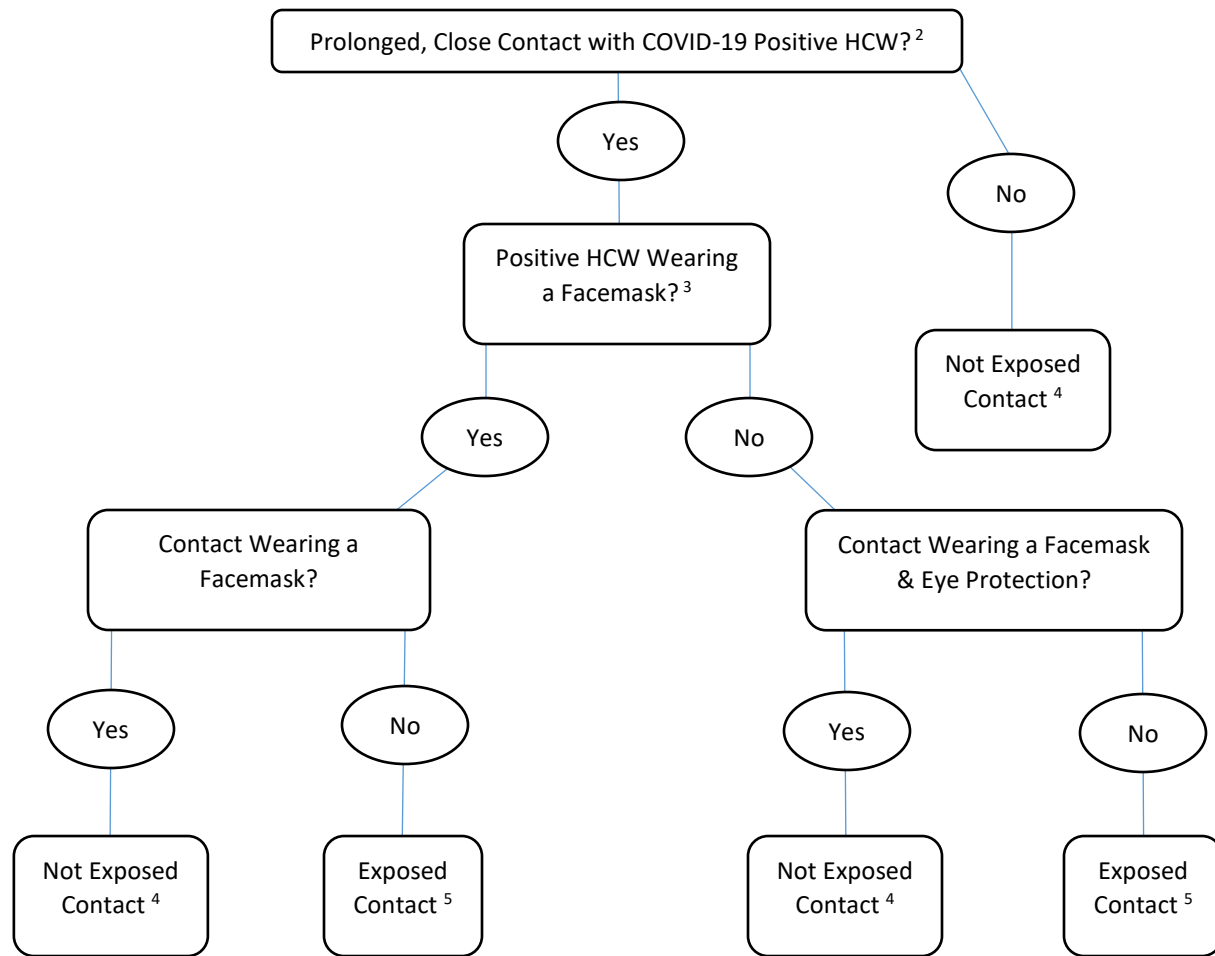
Prolonged, Close Contact with COVID-19 Positive HCW? $^2$

Yes

No

Positive HCW Wearing a Facemask? $^3$

Not Exposed Contact $^4$

Yes

No

Contact Wearing a Facemask?

Contact Wearing a Facemask & Eye Protection?

Yes

No

Yes

No

Not Exposed Contact $^4$

Exposed Contact $^5$

Not Exposed Contact $^4$

Exposed Contact $^5$